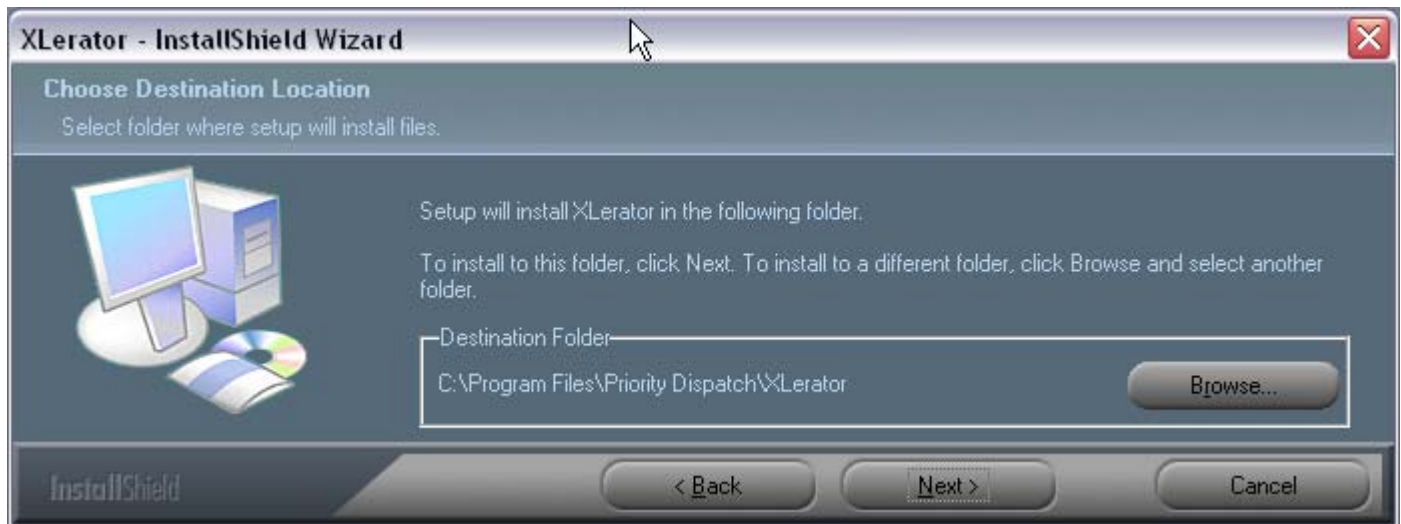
XLerator - InstallShield Wizard

Choose Destination Location
Select folder where setup will install files.

Setup will install XLerator in the following folder.

To install to this folder, click Next. To install to a different folder, click Browse and select another folder.

Destination Folder
C:\Program Files\Priority Dispatch\XLerator
Browse...

InstallShield
< Back
Next >
Cancel